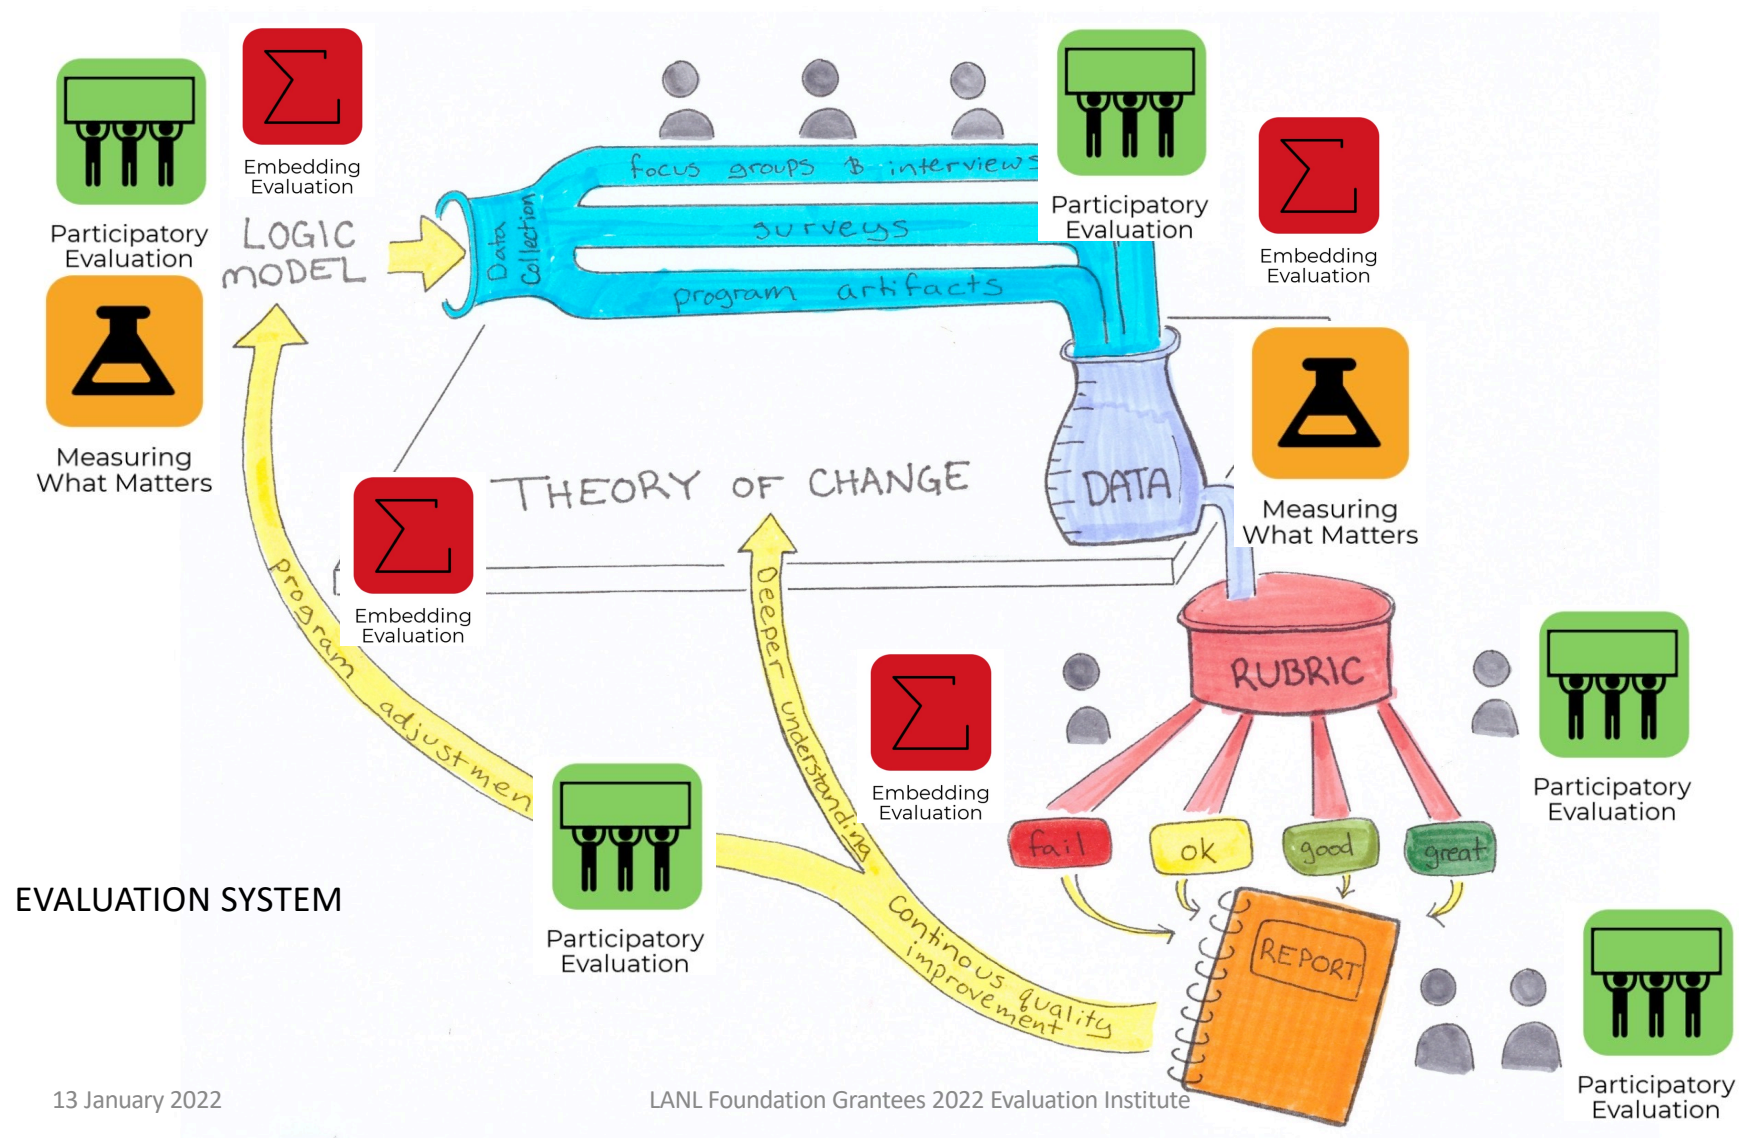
Participatory Evaluation

Embedding Evaluation

LOGIC MODEL

Measuring What Matters

Data Collection

focus groups & interviews

surveys

program artifacts

Participatory Evaluation

Embedding Evaluation

DATA

Measuring What Matters

THEORY OF CHANGE

Embedding Evaluation

program adjustment

Deeper understanding

RUBRIC

Embedding Evaluation

Participatory Evaluation

fail

ok

good

great

Participatory Evaluation

Continuous quality improvement

REPORT

EVALUATION SYSTEM

Participatory Evaluation

13 January 2022

LANL Foundation Grantees 2022 Evaluation Institute